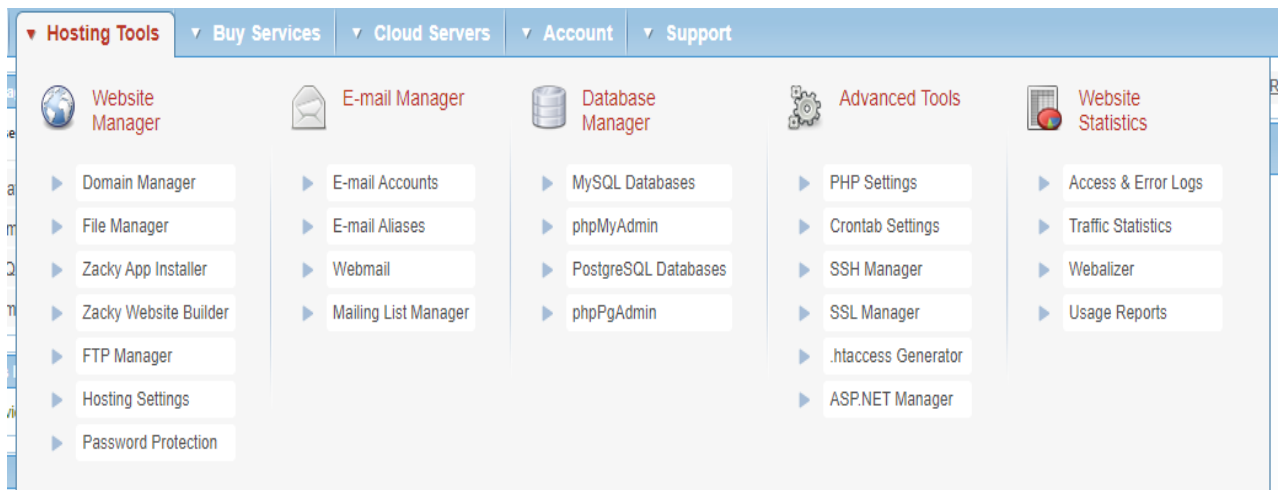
Hosting Tools | Buy Services | Cloud Servers | Account | Support

Website Manager

Domain Manager
File Manager
Zacky App Installer
Zacky Website Builder
FTP Manager
Hosting Settings
Password Protection

E-mail Manager

E-mail Accounts
E-mail Aliases
Webmail
Mailing List Manager

Database Manager

MySQL Databases
phpMyAdmin
PostgreSQL Databases
phpPgAdmin

Advanced Tools

PHP Settings
Crontab Settings
SSH Manager
SSL Manager
.htaccess Generator
ASP.NET Manager

Website Statistics

Access & Error Logs
Traffic Statistics
Webalizer
Usage Reports